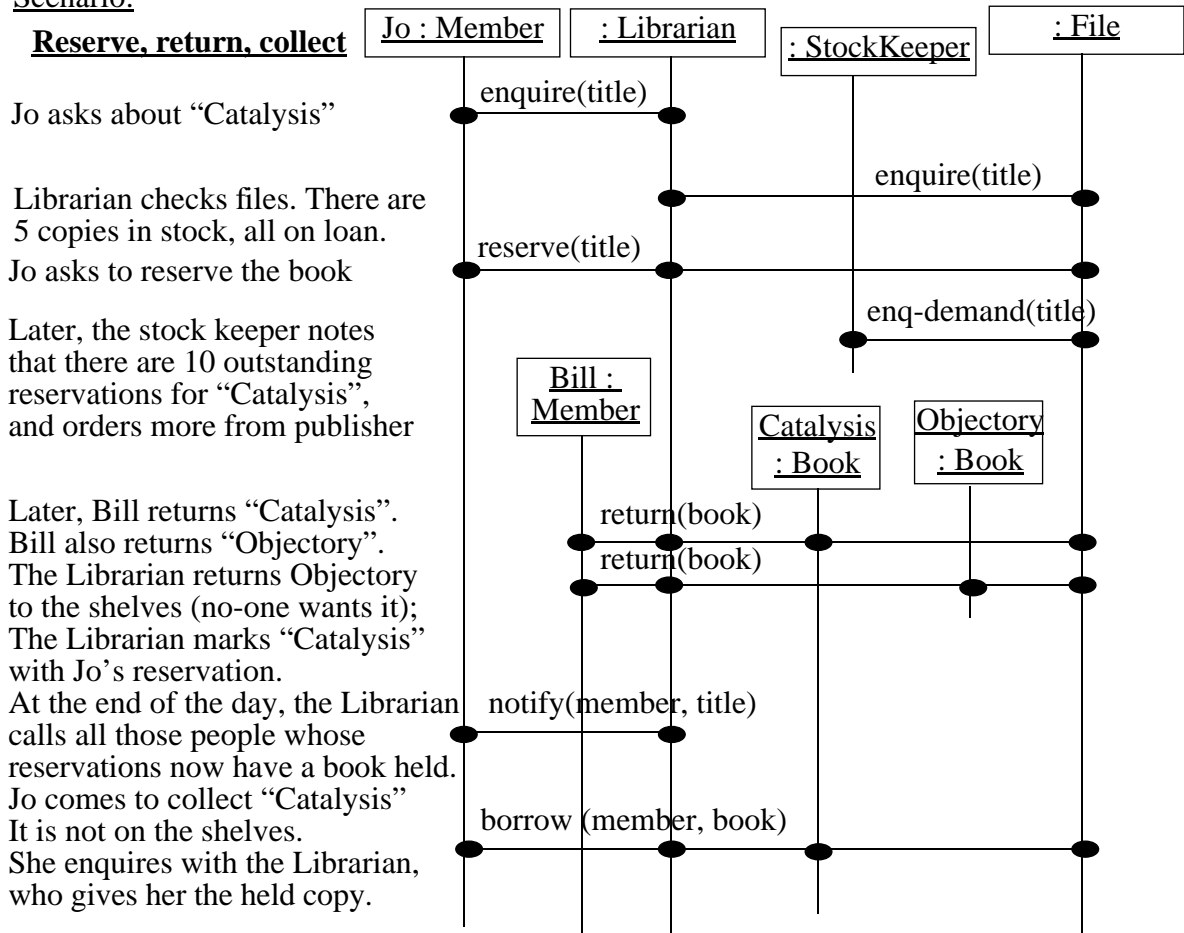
Scenario:

Reserve, return, collect

Jo : Member

: Librarian

: StockKeeper

: File

Jo asks about "Catalysis"

enquire(title)

Librarian checks files. There are 5 copies in stock, all on loan.

enquire(title)

Jo asks to reserve the book

reserve(title)

Later, the stock keeper notes that there are 10 outstanding reservations for "Catalysis", and orders more from publisher

enq-demand(title)

Bill : Member

Catalysis : Book

Objectory : Book

Later, Bill returns "Catalysis". Bill also returns "Objectory". The Librarian returns Objectory to the shelves (no-one wants it); The Librarian marks "Catalysis" with Jo's reservation.

return(book)

return(book)

At the end of the day, the Librarian calls all those people whose reservations now have a book held.

notify(member, title)

Jo comes to collect "Catalysis" It is not on the shelves. She enquires with the Librarian, who gives her the held copy.

borrow (member, book)